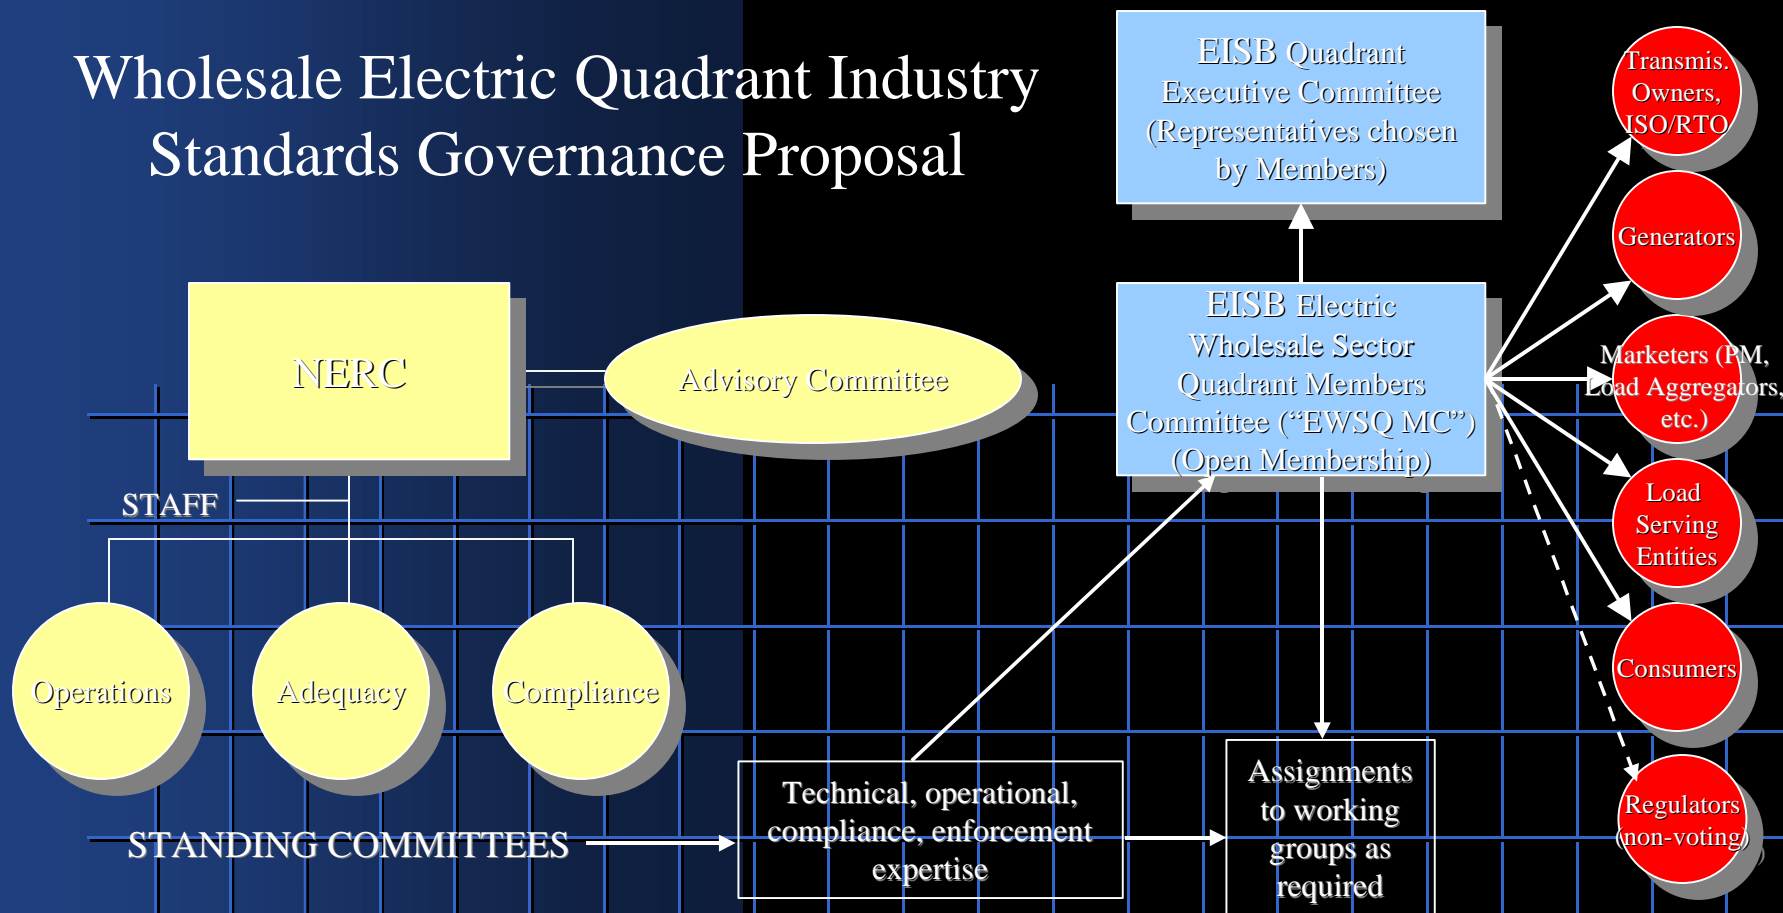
Wholesale Electric Quadrant Industry Standards Governance Proposal

EISB Quadrant Executive Committee (Representatives chosen by Members)

Transmis. Owners, ISO/RTO

Generators

Marketers (PM, Load Aggregators, etc.)

Load Serving Entities

Consumers

Regulators (non-voting)

NERC

Advisory Committee

EISB Electric Wholesale Sector Quadrant Members Committee (“EWSQ MC”) (Open Membership)

STAFF

Operations

Adequacy

Compliance

STANDING COMMITTEES

Technical, operational, compliance, enforcement expertise

Assignments to working groups as required